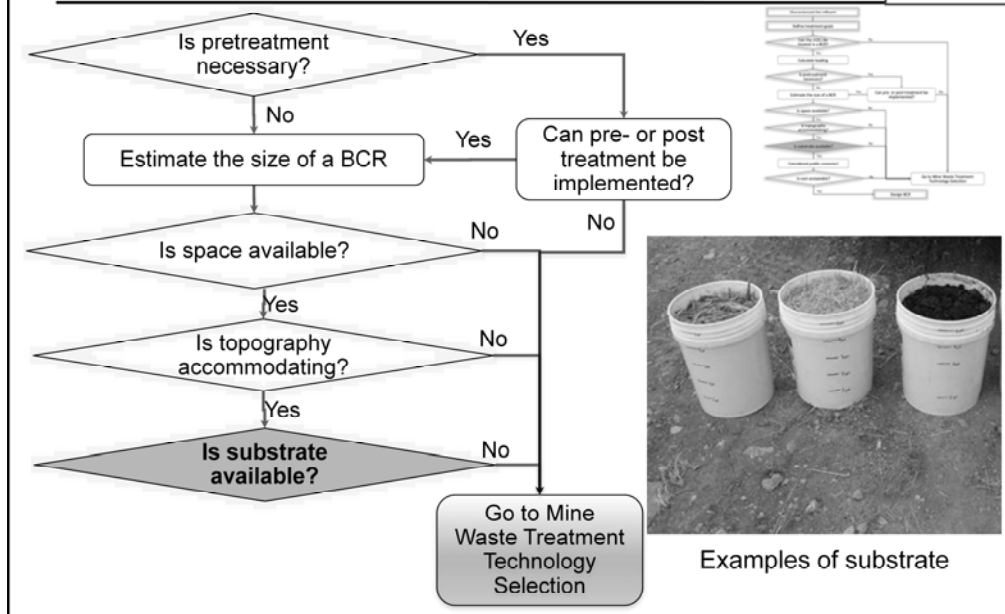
Is pretreatment necessary?

Yes

No

Yes

Estimate the size of a BCR

Can pre- or post treatment be implemented?

No

Is space available?

No

Yes

Is topography accommodating?

No

Yes

Is substrate available?

No

Go to Mine Waste Treatment Technology Selection

Examples of substrate